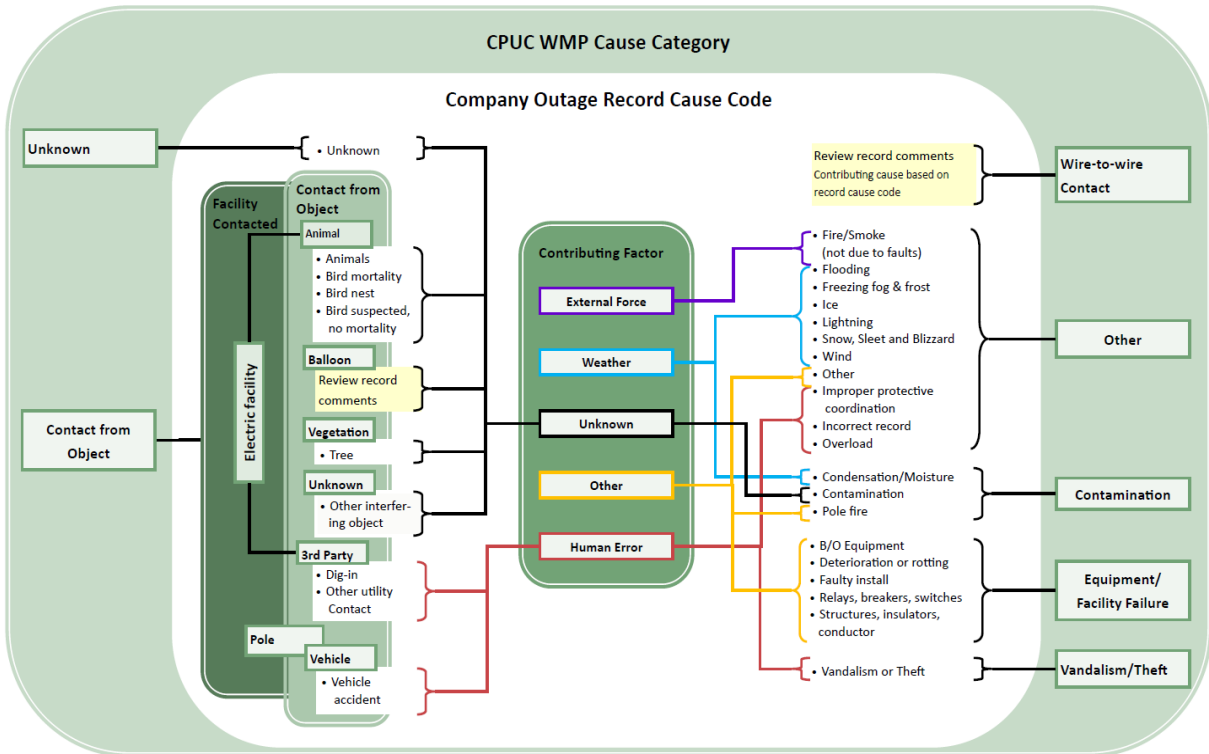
CPUC WMP Cause Category

Company Outage Record Cause Code

Unknown

• Unknown

Review record comments
Contributing cause based on record cause code

Wire-to-wire Contact

Facility Contacted

Contact from Object

Animal

• Animals
• Bird mortality
• Bird nest
• Bird suspected, no mortality

Balloon

Review record comments

Vegetation

• Tree

Unknown

• Other interfering object

3rd Party

• Dig-in
• Other utility Contact

Pole

Vehicle

• Vehicle accident

Electric facility

Contact from Object

Contributing Factor

External Force

Weather

Unknown

Other

Human Error

• Fire/Smoke (not due to faults)
• Flooding
• Freezing fog & frost
• Ice
• Lightning
• Snow, Sleet and Blizzard
• Wind
• Other
• Improper protective coordination
• Incorrect record
• Overload

Other

• Condensation/Moisture
• Contamination
• Pole fire

Contamination

• B/O Equipment
• Deterioration or rotting
• Faulty install
• Relays, breakers, switches
• Structures, insulators, conductor

Equipment/ Facility Failure

• Vandalism or Theft

Vandalism/Theft